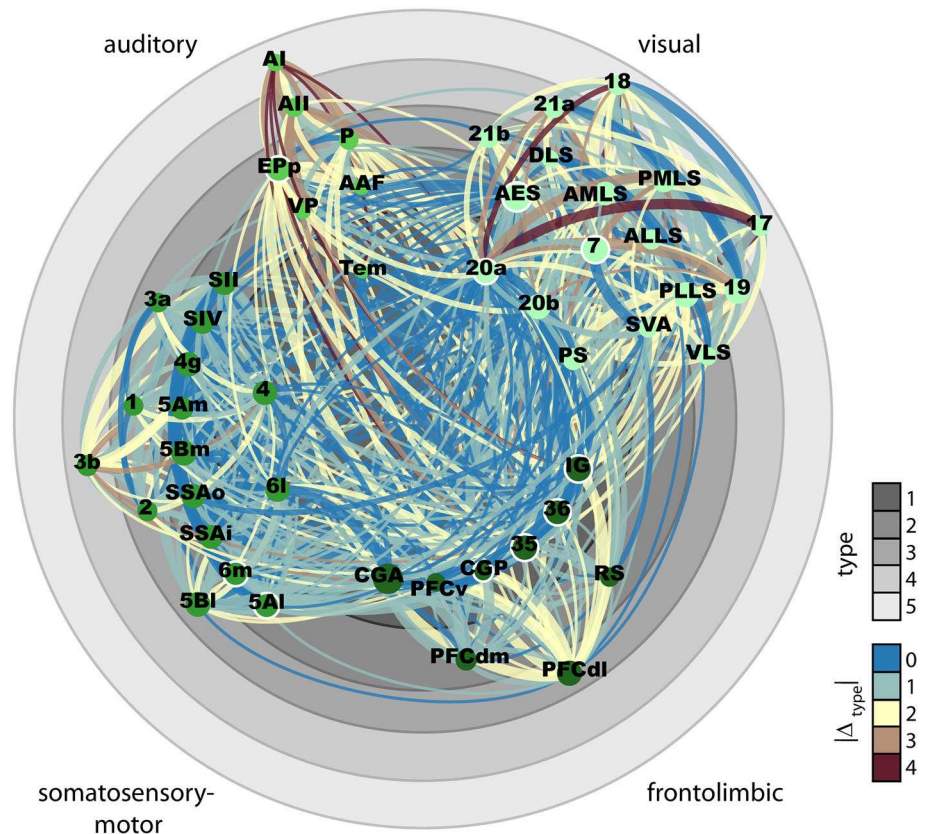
auditory

visual

AI
AII
P
EPp
AAF
VP
Tem
18
21a
21b
DLS
AES
AMLS
PMLS
17
7
ALLS
20a
PLLS
19
20b
SVA
PS
VLS
SII
3a
SIV
4g
4
1
5Am
5Bm
3b
SSAo
6l
2
SSAi
IG
36
35
CGP
RS
6m
CGA
PFCv
5Bl
5Al
PFCdm
PFCdl

type
1
2
3
4
5

$|\Delta_{type}|$
0
1
2
3
4

somatosensory-motor

frontolimbic